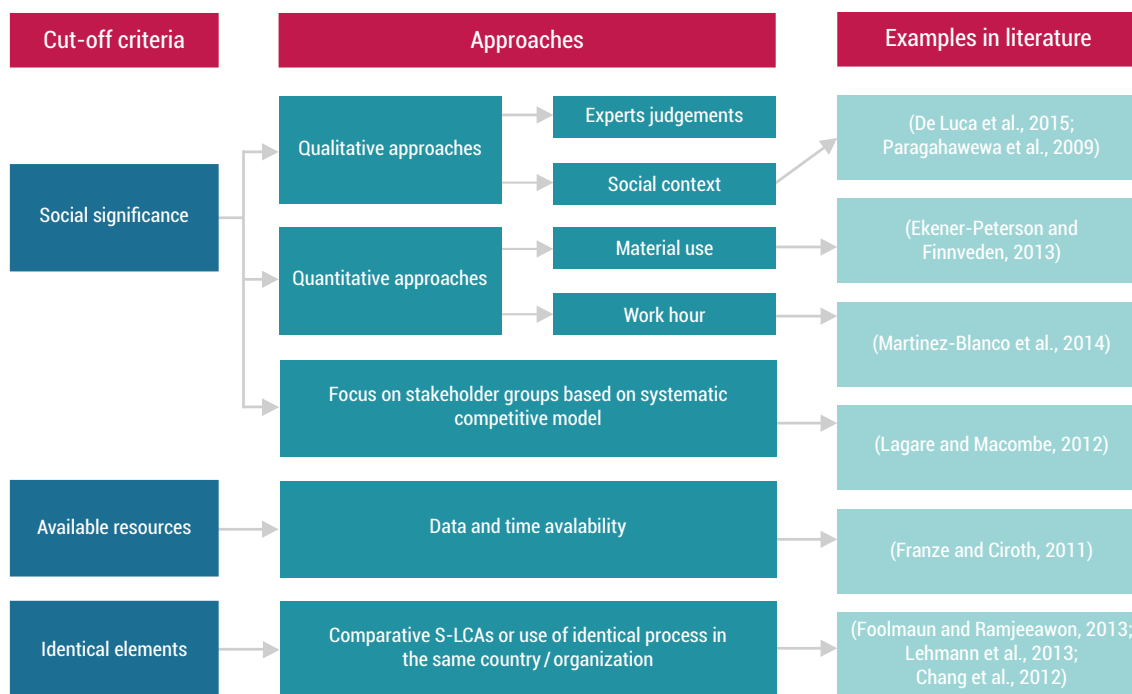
Cut-off criteria

Approaches

Examples in literature

Social significance

Qualitative approaches

Experts judgements

Social context

(De Luca et al., 2015; Paragahawewa et al., 2009)

Quantitative approaches

Material use

(Ekener-Peterson and Finnveden, 2013)

Work hour

(Martinez-Blanco et al., 2014)

Focus on stakeholder groups based on systematic competitive model

(Lagare and Macombe, 2012)

Available resources

Data and time avalability

(Franze and Ciroth, 2011)

Identical elements

Comparative S-LCAs or use of identical process in the same country / organization

(Foolmaun and Ramjeeawon, 2013; Lehmann et al., 2013; Chang et al., 2012)